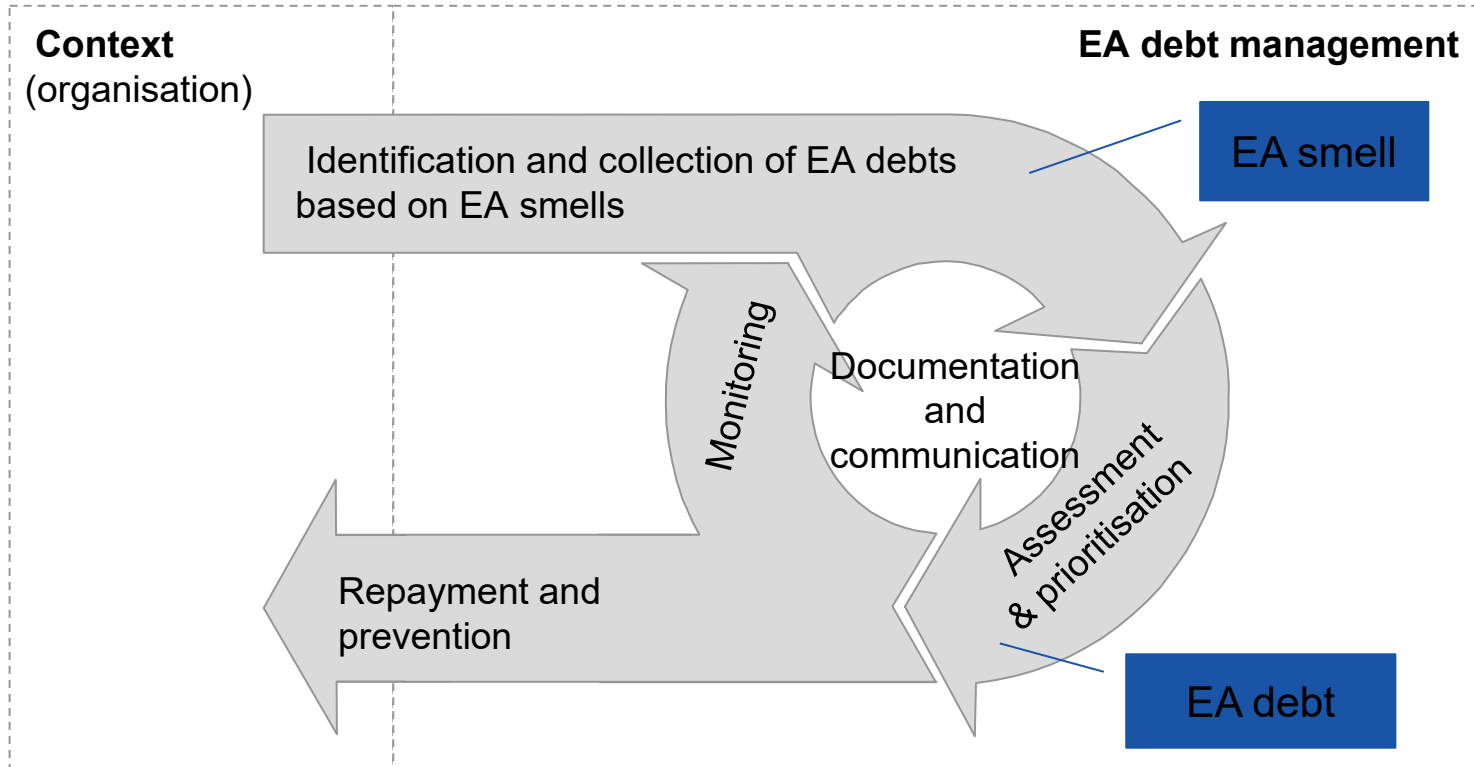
Context
(organisation)

EA debt management

Identification and collection of EA debts based on EA smells

EA smell

Monitoring

Documentation and communication

Assessment & prioritisation

Repayment and prevention

EA debt